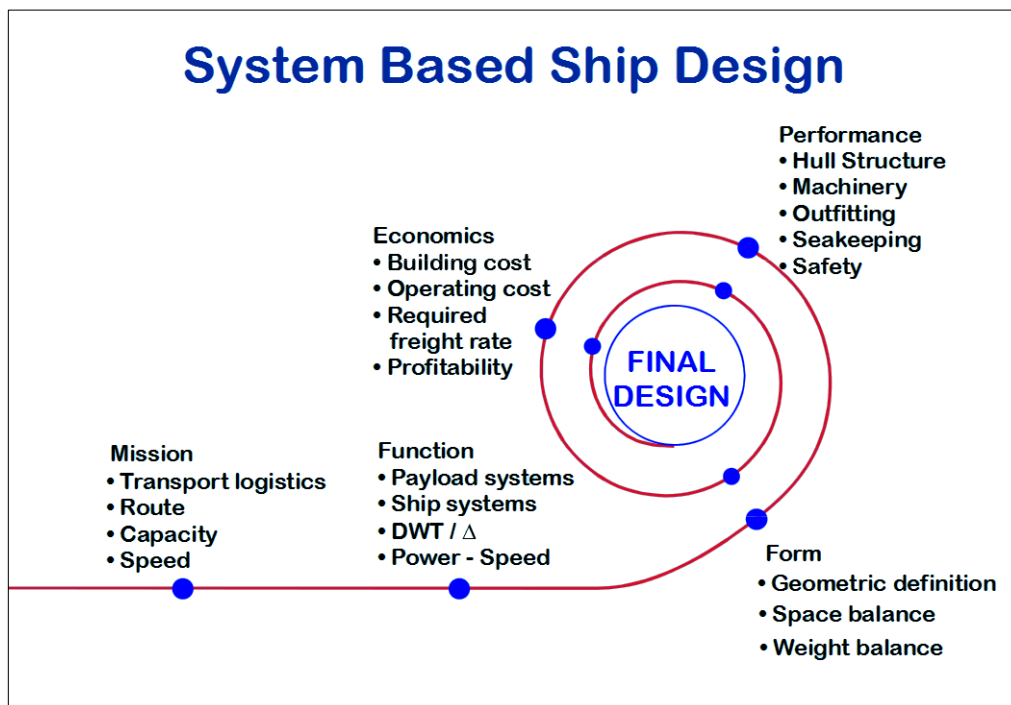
System Based Ship Design

Performance
• Hull Structure
• Machinery
• Outfitting
• Seakeeping
• Safety

Economics
• Building cost
• Operating cost
• Required freight rate
• Profitability

FINAL DESIGN

Mission
• Transport logistics
• Route
• Capacity
• Speed

Function
• Payload systems
• Ship systems
• DWT / $\Delta$
• Power - Speed

Form
• Geometric definition
• Space balance
• Weight balance